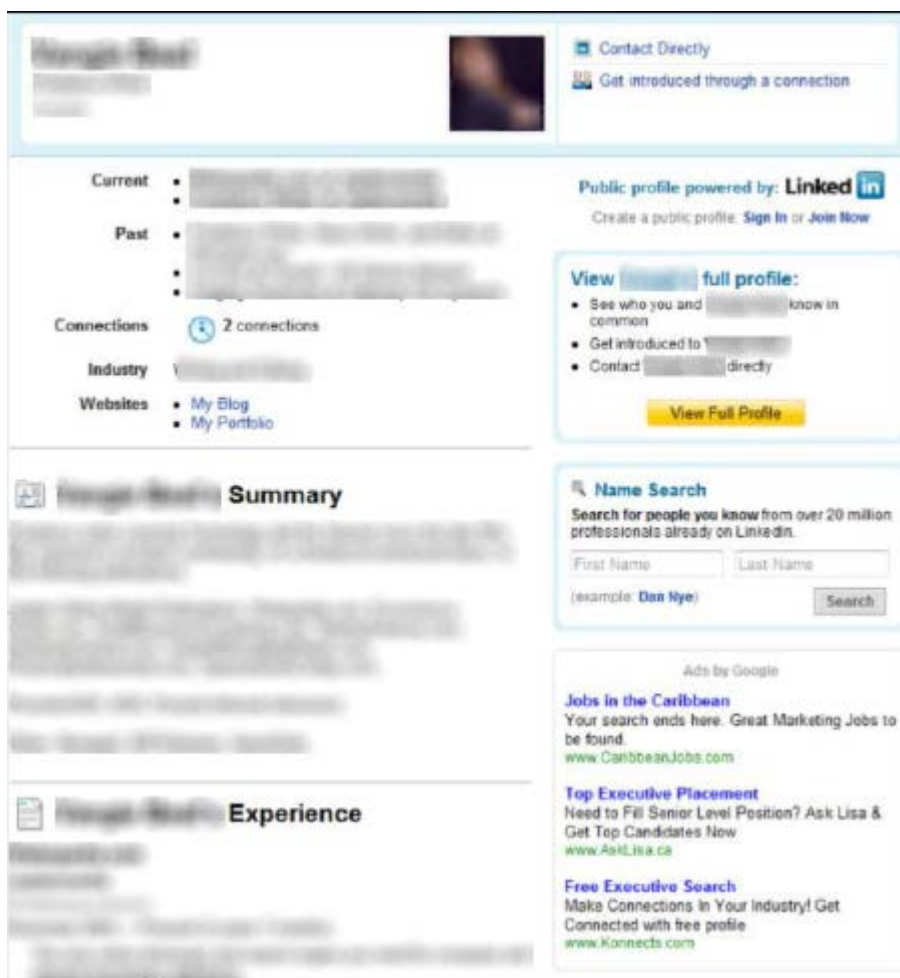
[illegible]

Contact Directly

Get introduced through a connection

Current • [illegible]

Past • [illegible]

Connections 2 connections

Industry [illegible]

Websites • My Blog
• My Portfolio

Public profile powered by: Linked in

Create a public profile: Sign In or Join Now

View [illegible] full profile:

• See who you and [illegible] know in common
• Get introduced to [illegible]
• Contact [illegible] directly

View Full Profile

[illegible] Summary

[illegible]

Name Search

Search for people you know from over 20 million professionals already on LinkedIn.

First Name

Last Name

(example: Dan Nye)

Search

Ads by Google

Jobs in the Caribbean
Your search ends here. Great Marketing Jobs to be found.
www.CaribbeanJobs.com

Top Executive Placement
Need to Fill Senior Level Position? Ask Lisa & Get Top Candidates Now
www.AskLisa.ca

Free Executive Search
Make Connections In Your Industry! Get Connected with free profile
www.Konnects.com

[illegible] Experience

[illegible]